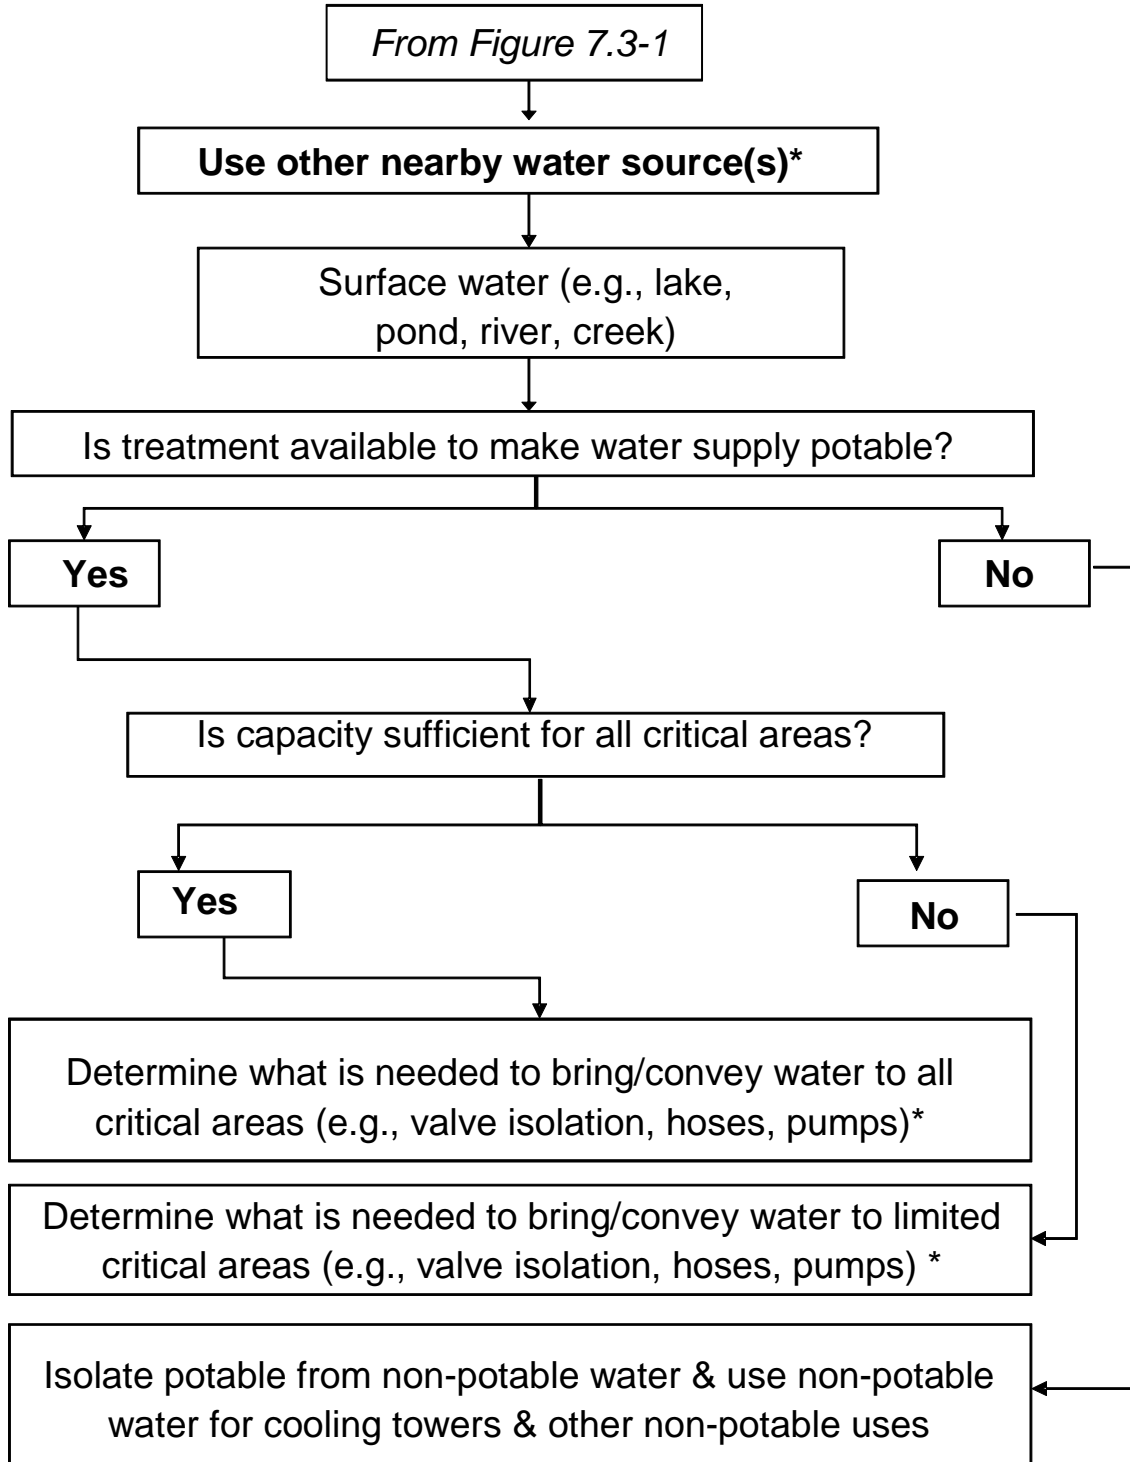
From Figure 7.3-1

Use other nearby water source(s)*

Surface water (e.g., lake, pond, river, creek)

Is treatment available to make water supply potable?

Yes

No

Is capacity sufficient for all critical areas?

Yes

No

Determine what is needed to bring/convey water to all critical areas (e.g., valve isolation, hoses, pumps)*

Determine what is needed to bring/convey water to limited critical areas (e.g., valve isolation, hoses, pumps) *

Isolate potable from non-potable water & use non-potable water for cooling towers & other non-potable uses